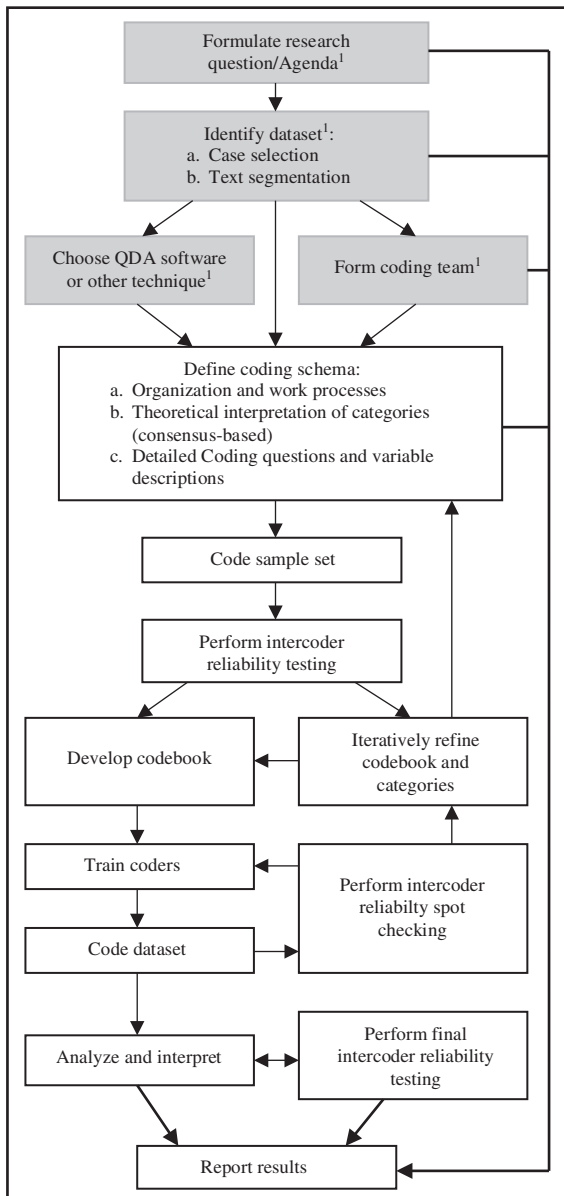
Formulate research question/Agenda$^1$

Identify dataset$^1$:
a. Case selection
b. Text segmentation

Choose QDA software or other technique$^1$

Form coding team$^1$

Define coding schema:
a. Organization and work processes
b. Theoretical interpretation of categories (consensus-based)
c. Detailed Coding questions and variable descriptions

Code sample set

Perform intercoder reliability testing

Develop codebook

Iteratively refine codebook and categories

Train coders

Perform intercoder reliabilty spot checking

Code dataset

Analyze and interpret

Perform final intercoder reliability testing

Report results